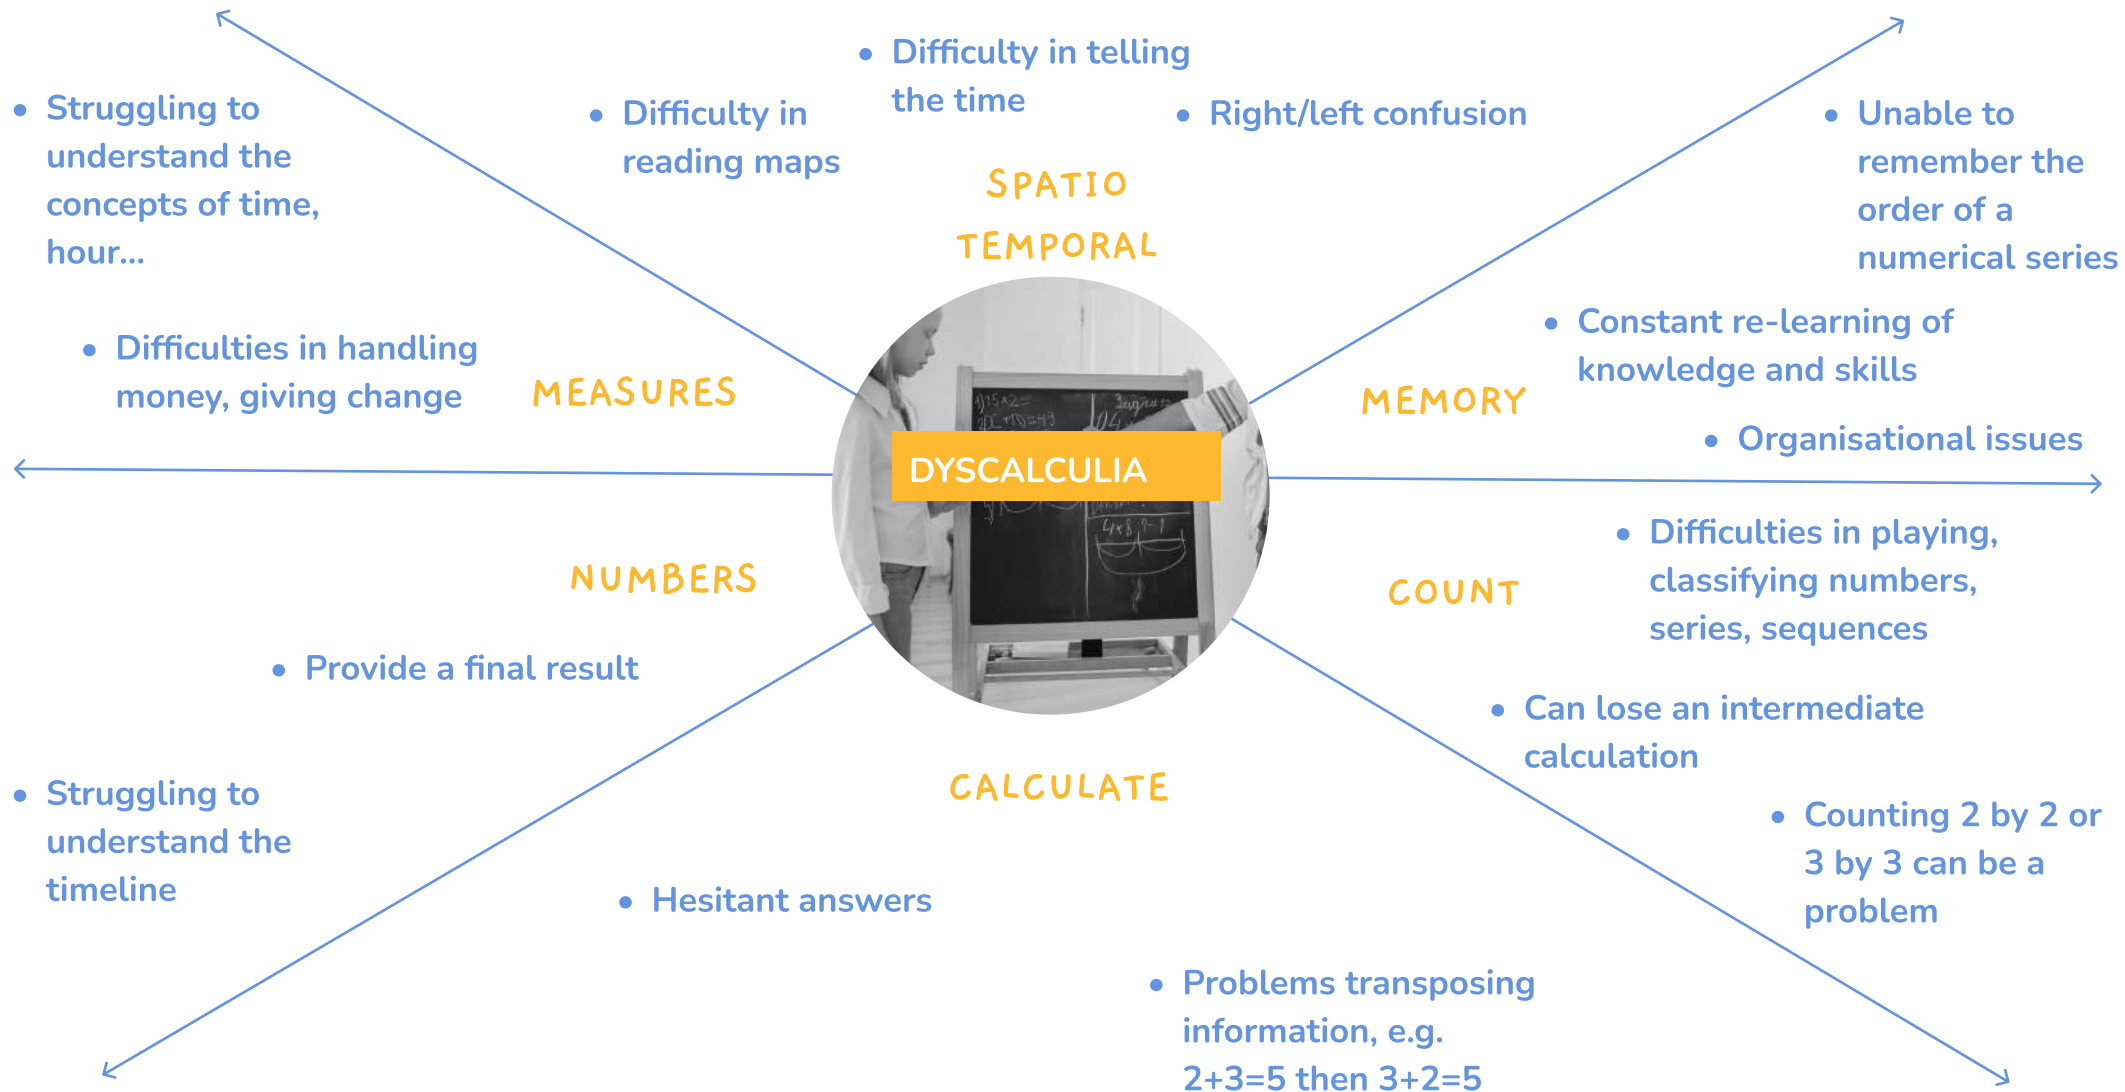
• Difficulty in telling the time

• Struggling to understand the concepts of time, hour...

• Difficulty in reading maps

• Right/left confusion

• Unable to remember the order of a numerical series

SPATIO TEMPORAL

• Difficulties in handling money, giving change

MEASURES

• Constant re-learning of knowledge and skills

MEMORY

• Organisational issues

DYSCALCULIA

• Difficulties in playing, classifying numbers, series, sequences

NUMBERS

COUNT

• Provide a final result

• Can lose an intermediate calculation

CALCULATE

• Struggling to understand the timeline

• Counting 2 by 2 or 3 by 3 can be a problem

• Hesitant answers

• Problems transposing information, e.g. 2+3=5 then 3+2=5